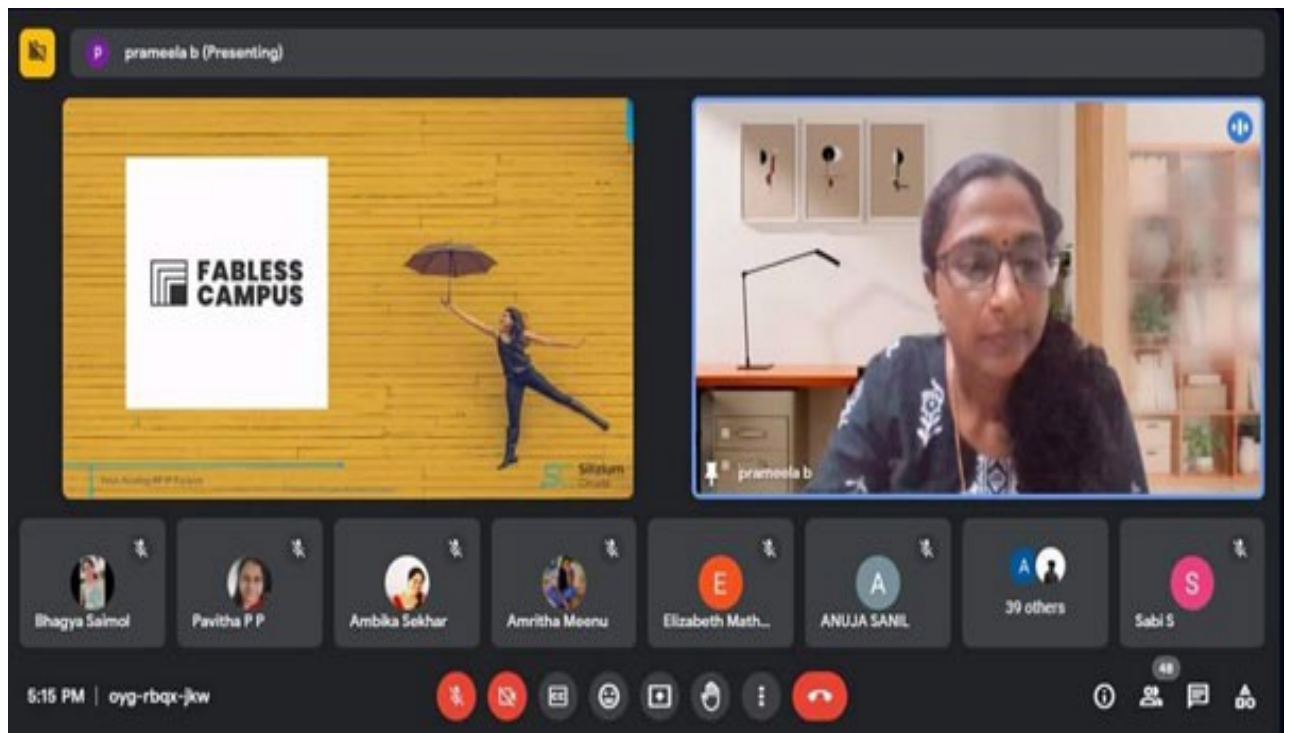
P prameela b (Presenting)

FABLESS CAMPUS

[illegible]

Silizium Circuits

prameela b

Bhagya Saimol

Pavitha P P

Ambika Sekhar

Amritha Meenu

E
Elizabeth Math...

A
ANUJA SANIL

A
39 others

S
Sabi S

5:15 PM | oyg-rbqx-jkw

48